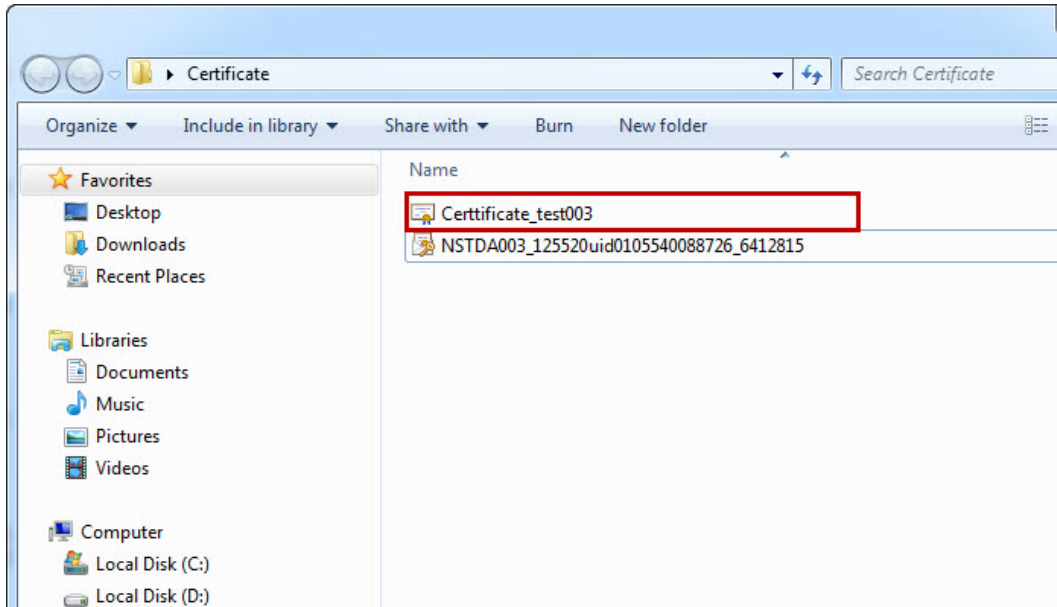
Certificate

Search Certificate

Organize ▾ Include in library ▾ Share with ▾ Burn New folder

Favorites
Desktop
Downloads
Recent Places

Libraries
Documents
Music
Pictures
Videos

Computer
Local Disk (C:)
Local Disk (D:)

Name
Certtificate_test003
NSTDA003_125520uid0105540088726_6412815